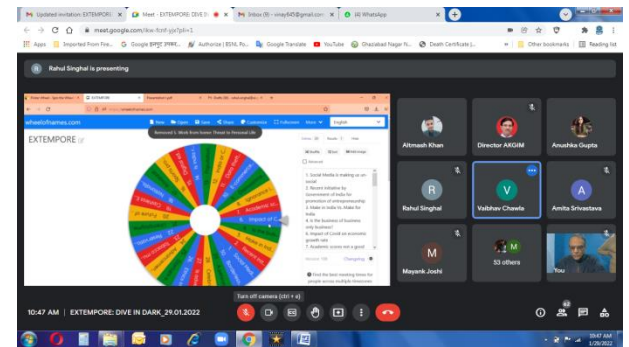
Updated invitation: EXTEMPORE | Meet - EXTEMPORE: DIVE IN | Inbox (9) - vinay845@gmail.com | (4) WhatsApp

meet.google.com/ikw-fcnf-yjx?pli=1

Apps | Imported From Fire... | Google हिन्दी इनपुट... | Authorize | BSNL Po... | Google Translate | YouTube | Ghaziabad Nagar N... | Death Certificate (... | Other bookmarks | Reading list

Rahul Singhal is presenting

wheelofnames.com

EXTEMPORE

Removed 5. Work from home: Threat to Personal Life

English

1. Social Media is making us anti social
2. Recent initiative by Government of India for promotion of entrepreneurship
3. Make in India Vs. Make for India
4. Is the business of business only business?
6. Impact of Covid on economic growth rate
7. Academic scores not a good

Impact of C

Altmash Khan | Director AKGIM | Anushka Gupta

Rahul Singhal | Vaibhav Chawla | Amita Srivastava

Mayank Joshi | 53 others | You

10:47 AM | EXTEMPORE: DIVE IN DARK_29.01.2022

Turn off camera (ctrl + e)

10:47 AM
1/29/2022